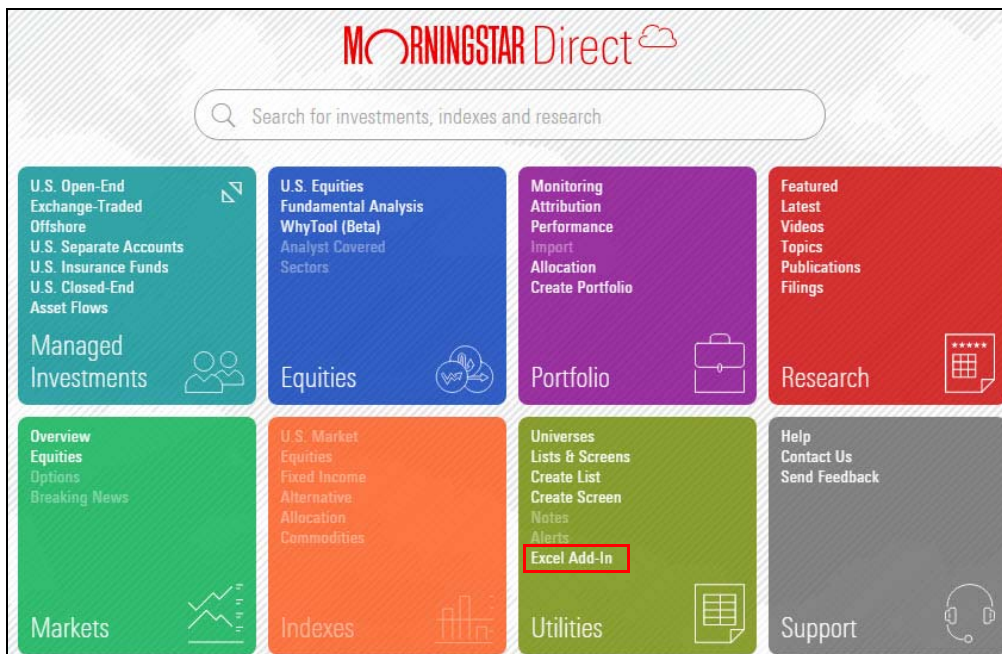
MORNINGSTAR Direct

Search for investments, indexes and research

U.S. Open-End
Exchange-Traded
Offshore
U.S. Separate Accounts
U.S. Insurance Funds
U.S. Closed-End
Asset Flows
Managed Investments

U.S. Equities
Fundamental Analysis
WhyTool (Beta)
Analyst Covered
Sectors
Equities

Monitoring
Attribution
Performance
Import
Allocation
Create Portfolio
Portfolio

Featured
Latest
Videos
Topics
Publications
Filings
Research

Overview
Equities
Options
Breaking News
Markets

U.S. Market
Equities
Fixed Income
Alternative
Allocation
Commodities
Indexes

Universes
Lists & Screens
Create List
Create Screen
Notes
Alerts
Excel Add-In
Utilities

Help
Contact Us
Send Feedback
Support